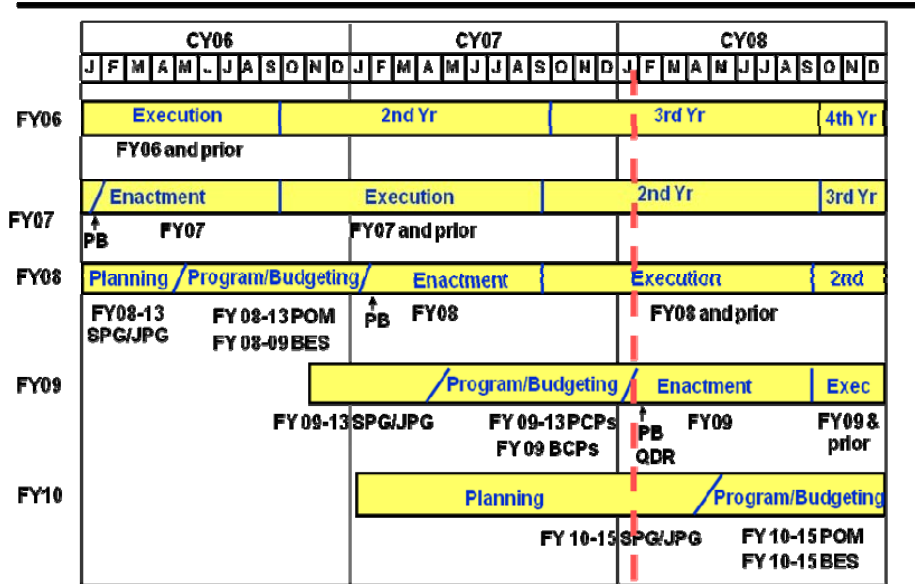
| CY06 | CY07 | CY08 |
|---|---|---|
| J F M A M J J A S O N D | J F M A M J J A S O N D | J F M A M J J A S O N D |

FY06
Execution
2nd Yr
3rd Yr
4th Yr
FY06 and prior

FY07
Enactment
Execution
2nd Yr
3rd Yr
PB
FY07
FY07 and prior

FY08
Planning
Program/Budgeting
Enactment
Execution
2nd
FY08-13 SPG/JPG
FY 08-13 POM
FY 08-09 BES
PB
FY08
FY08 and prior

FY09
Program/Budgeting
Enactment
Exec
FY 09-13 SPG/JPG
FY 09-13 PCPs
FY 09 BCPs
PB
QDR
FY09
FY09 & prior

FY10
Planning
Program/Budgeting
FY 10-15 SPG/JPG
FY 10-15 POM
FY 10-15 BES